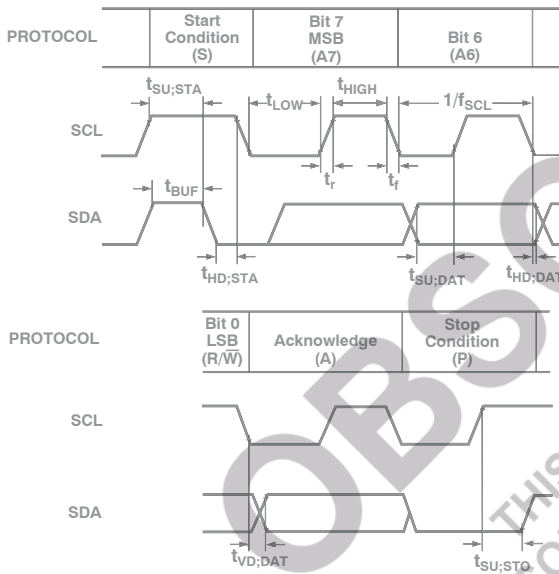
| PROTOCOL | Start Condition (S) | Bit 7 MSB (A7) | Bit 6 (A6) |
|---|---|---|---|

$t_{SU;STA}$ $t_{LOW}$ $t_{HIGH}$ $1/f_{SCL}$

SCL

$t_r$ $t_f$

$t_{BUF}$

SDA

$t_{HD;STA}$ $t_{SU;DAT}$ $t_{HD;DAT}$

| PROTOCOL | Bit 0 LSB (R/$\overline{W}$) | Acknowledge (A) | Stop Condition (P) |
|---|---|---|---|

SCL

SDA

$t_{VD;DAT}$ $t_{SU;STO}$

OBSO

THIS